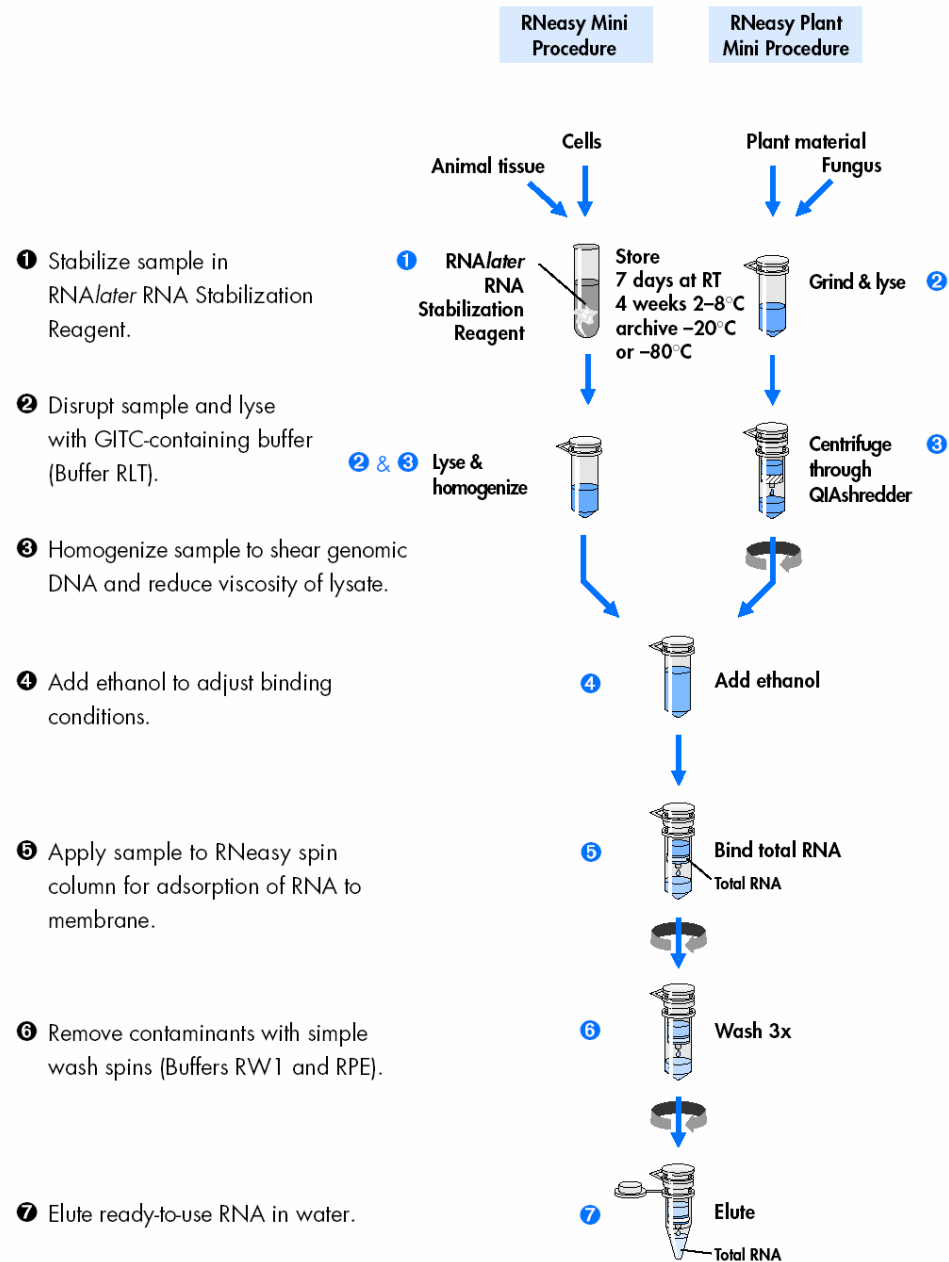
RNeasy Mini Procedure

RNeasy Plant Mini Procedure

Cells

Animal tissue

Plant material

Fungus

❶ Stabilize sample in RNA*later* RNA Stabilization Reagent.

❶ RNA*later* RNA Stabilization Reagent

Store 7 days at RT 4 weeks 2–8°C archive –20°C or –80°C

Grind & lyse ❷

❷ Disrupt sample and lyse with GITC-containing buffer (Buffer RLT).

❷ & ❸ Lyse & homogenize

Centrifuge through QIAshredder ❸

❸ Homogenize sample to shear genomic DNA and reduce viscosity of lysate.

❹ Add ethanol to adjust binding conditions.

❹ Add ethanol

❺ Apply sample to RNeasy spin column for adsorption of RNA to membrane.

❺ Bind total RNA

Total RNA

❻ Remove contaminants with simple wash spins (Buffers RW1 and RPE).

❻ Wash 3x

❼ Elute ready-to-use RNA in water.

❼ Elute

Total RNA